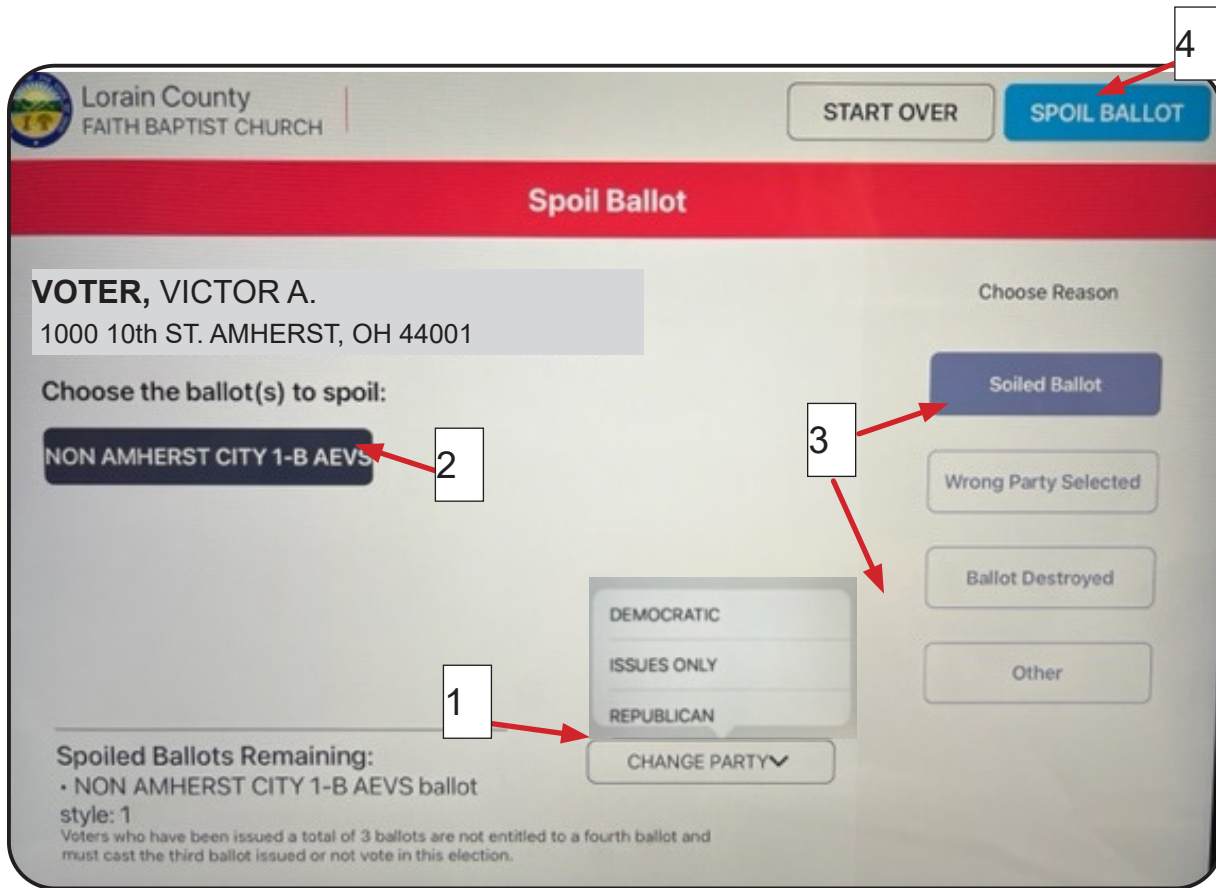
4

Lorain County
FAITH BAPTIST CHURCH

START OVER

SPOIL BALLOT

Spoil Ballot

VOTER, VICTOR A.
1000 10th ST. AMHERST, OH 44001

Choose Reason

Choose the ballot(s) to spoil:

Soiled Ballot

3

NON AMHERST CITY 1-B AEVS

2

Wrong Party Selected

Ballot Destroyed

DEMOCRATIC

ISSUES ONLY

Other

1

REPUBLICAN

Spoiled Ballots Remaining:
• NON AMHERST CITY 1-B AEVS ballot style: 1

CHANGE PARTY

Voters who have been issued a total of 3 ballots are not entitled to a fourth ballot and must cast the third ballot issued or not vote in this election.